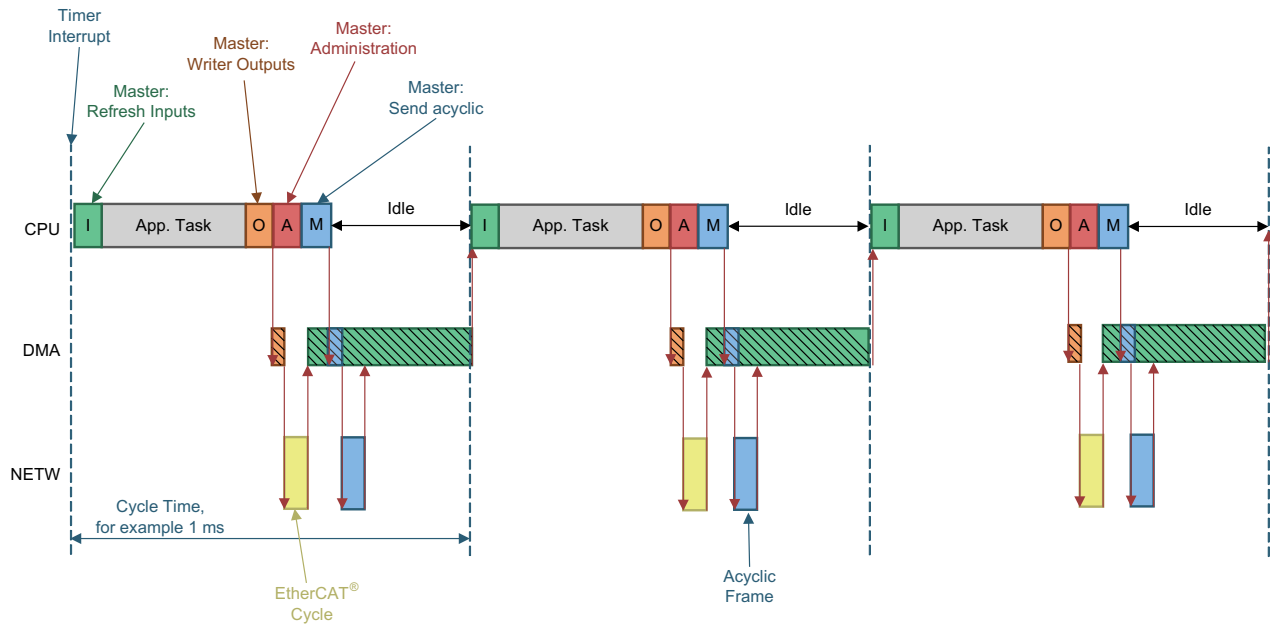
Timer Interrupt

Master: Refresh Inputs

Master: Writer Outputs

Master: Administration

Master: Send acyclic

CPU

I App. Task O A M

Idle

I App. Task O A M

Idle

I App. Task O A M

Idle

DMA

NETW

Cycle Time, for example 1 ms

EtherCAT® Cycle

Acyclic Frame